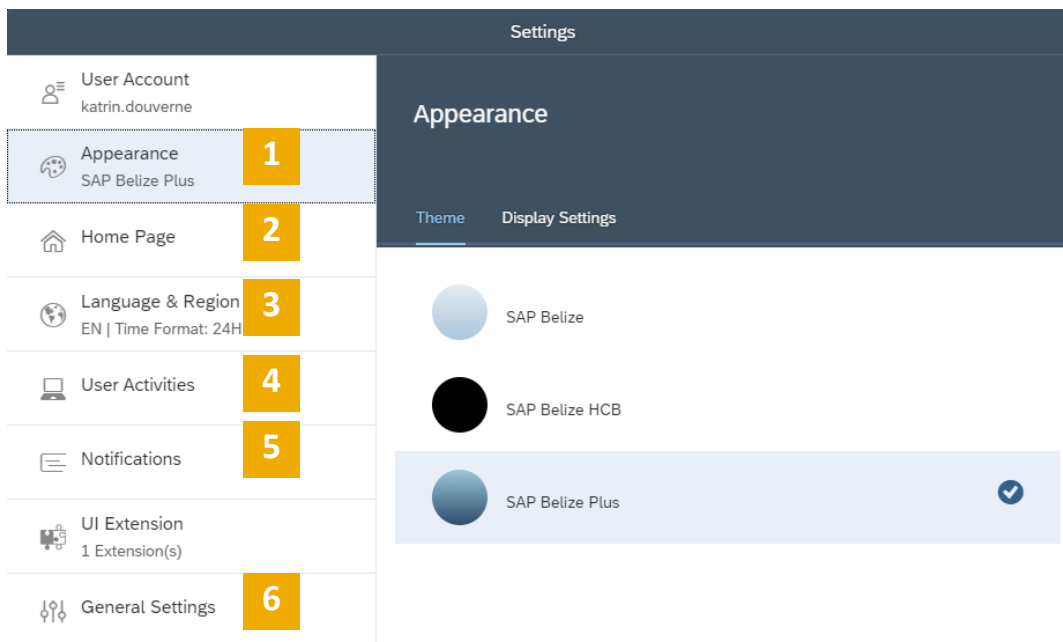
Settings

User Account
katrin.douverne

Appearance
SAP Belize Plus
1

Home Page
2

Language & Region
EN | Time Format: 24H
3

User Activities
4

Notifications
5

UI Extension
1 Extension(s)

General Settings
6

Appearance

Theme
Display Settings

SAP Belize

SAP Belize HCB

SAP Belize Plus